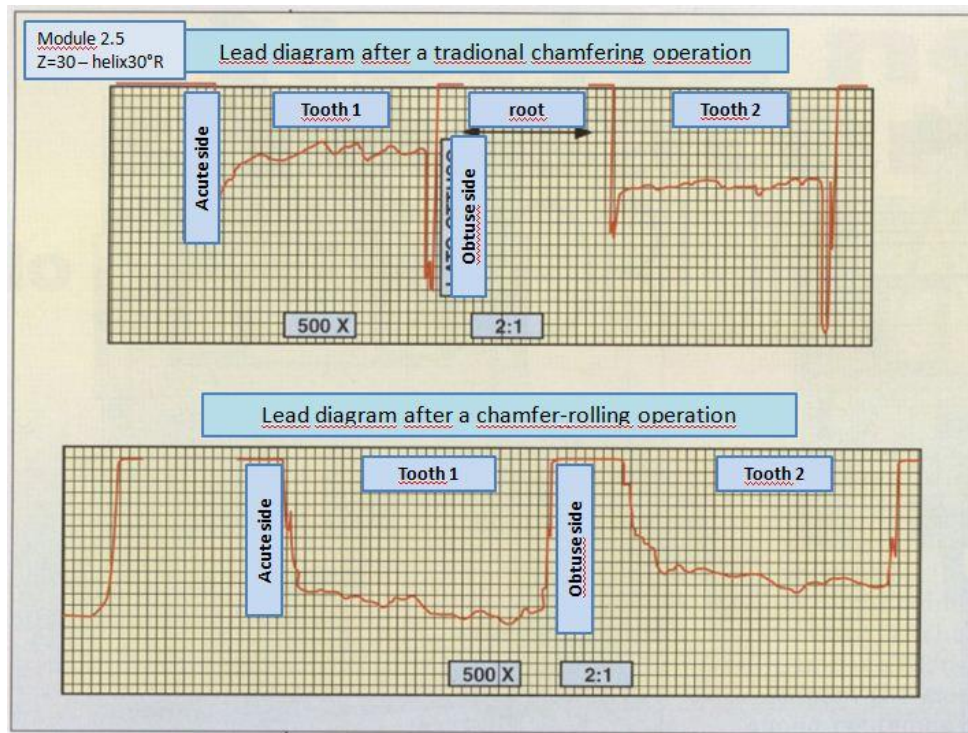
Module 2.5
Z=30 – helix30°R

Lead diagram after a tradional chamfering operation

Acute side

Tooth 1

root

Obtuse side

Tooth 2

500 X

2:1

Lead diagram after a chamfer-rolling operation

Acute side

Tooth 1

Obtuse side

Tooth 2

500 X

2:1